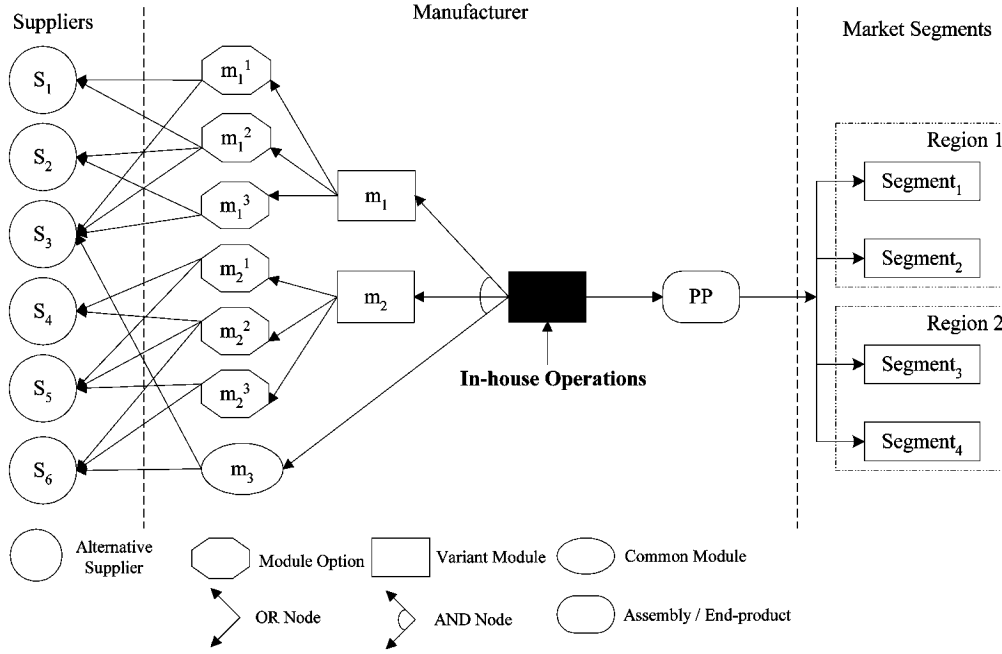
Suppliers

Manufacturer

Market Segments

$S_1$

$S_2$

$S_3$

$S_4$

$S_5$

$S_6$

$m_1^1$

$m_1^2$

$m_1^3$

$m_2^1$

$m_2^2$

$m_2^3$

$m_3$

$m_1$

$m_2$

In-house Operations

PP

Region 1

$\text{Segment}_1$

$\text{Segment}_2$

Region 2

$\text{Segment}_3$

$\text{Segment}_4$

Alternative Supplier

Module Option

Variant Module

Common Module

OR Node

AND Node

Assembly / End-product